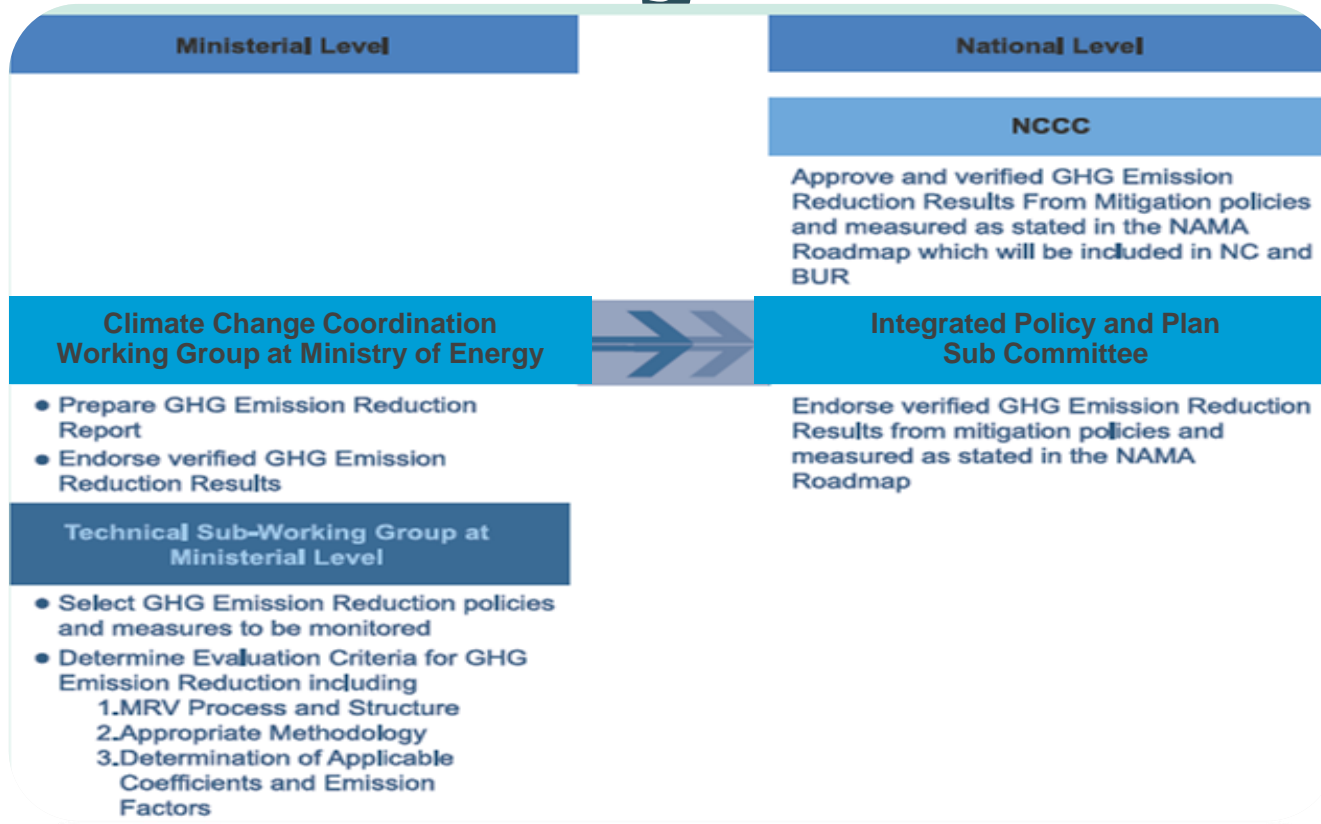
Ministerial Level

National Level

NCCC

Approve and verified GHG Emission Reduction Results From Mitigation policies and measured as stated in the NAMA Roadmap which will be included in NC and BUR

Climate Change Coordination Working Group at Ministry of Energy

Integrated Policy and Plan Sub Committee

• Prepare GHG Emission Reduction Report
• Endorse verified GHG Emission Reduction Results

Endorse verified GHG Emission Reduction Results from mitigation policies and measured as stated in the NAMA Roadmap

Technical Sub-Working Group at Ministerial Level

• Select GHG Emission Reduction policies and measures to be monitored
• Determine Evaluation Criteria for GHG Emission Reduction including
1.MRV Process and Structure
2.Appropriate Methodology
3.Determination of Applicable Coefficients and Emission Factors